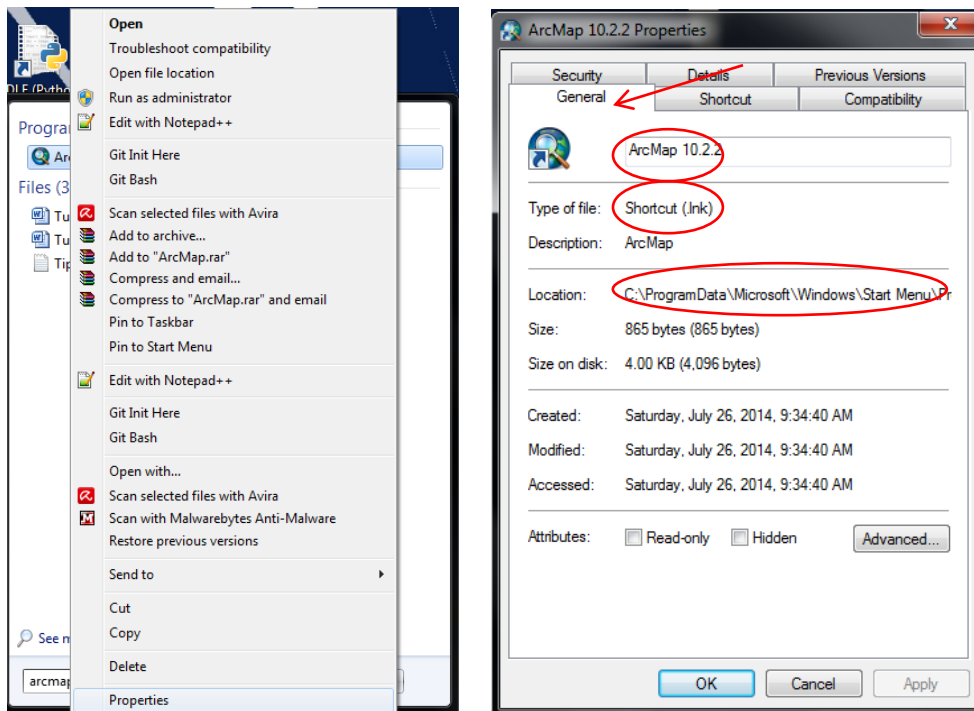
DLE (Pytho
Progra
Ar
Files (3
Tu
Tu
Tip
See m
arcmap

Open
Troubleshoot compatibility
Open file location
Run as administrator
Edit with Notepad++
Git Init Here
Git Bash
Scan selected files with Avira
Add to archive...
Add to "ArcMap.rar"
Compress and email...
Compress to "ArcMap.rar" and email
Pin to Taskbar
Pin to Start Menu
Edit with Notepad++
Git Init Here
Git Bash
Open with...
Scan selected files with Avira
Scan with Malwarebytes Anti-Malware
Restore previous versions
Send to
Cut
Copy
Delete
Properties

ArcMap 10.2.2 Properties

Security
Details
Previous Versions
General
Shortcut
Compatibility

ArcMap 10.2.2

Type of file: Shortcut (.lnk)
Description: ArcMap

Location: C:\ProgramData\Microsoft\Windows\Start Menu\Pr
Size: 865 bytes (865 bytes)
Size on disk: 4.00 KB (4,096 bytes)

Created: Saturday, July 26, 2014, 9:34:40 AM
Modified: Saturday, July 26, 2014, 9:34:40 AM
Accessed: Saturday, July 26, 2014, 9:34:40 AM

Attributes: Read-only Hidden Advanced...

OK Cancel Apply